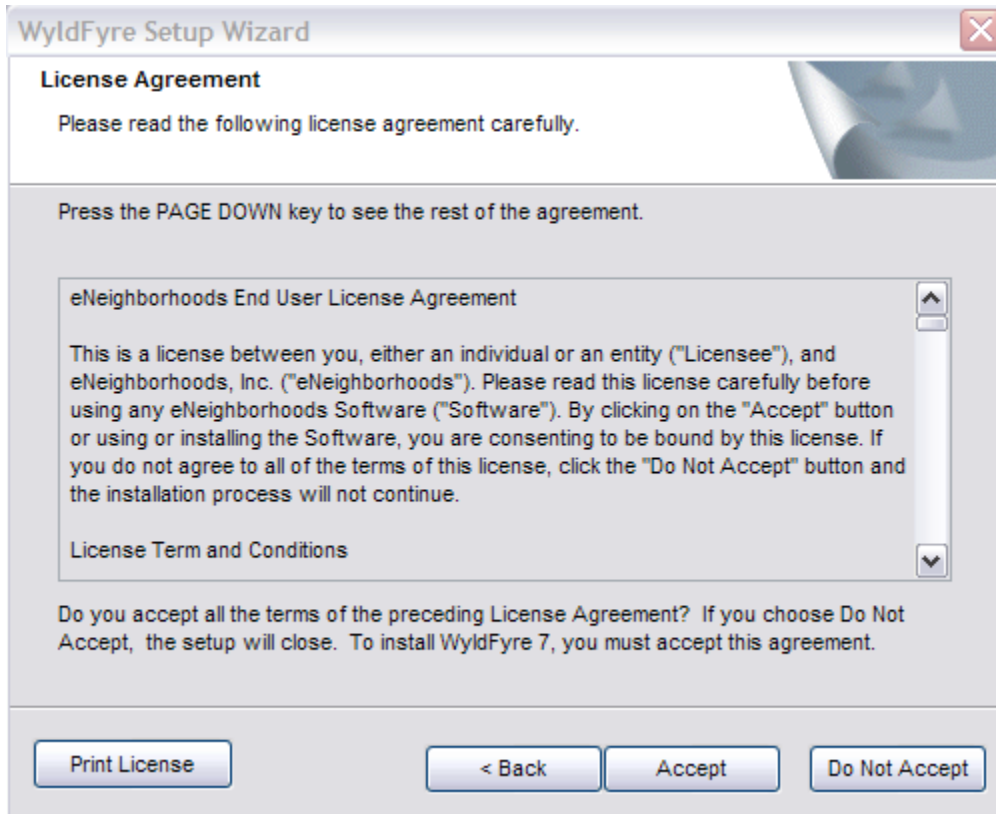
WyldFyre Setup Wizard

License Agreement

Please read the following license agreement carefully.

Press the PAGE DOWN key to see the rest of the agreement.

eNeighborhoods End User License Agreement

This is a license between you, either an individual or an entity ("Licensee"), and eNeighborhoods, Inc. ("eNeighborhoods"). Please read this license carefully before using any eNeighborhoods Software ("Software"). By clicking on the "Accept" button or using or installing the Software, you are consenting to be bound by this license. If you do not agree to all of the terms of this license, click the "Do Not Accept" button and the installation process will not continue.

License Term and Conditions

Do you accept all the terms of the preceding License Agreement? If you choose Do Not Accept, the setup will close. To install WyldFyre 7, you must accept this agreement.

Print License

< Back

Accept

Do Not Accept